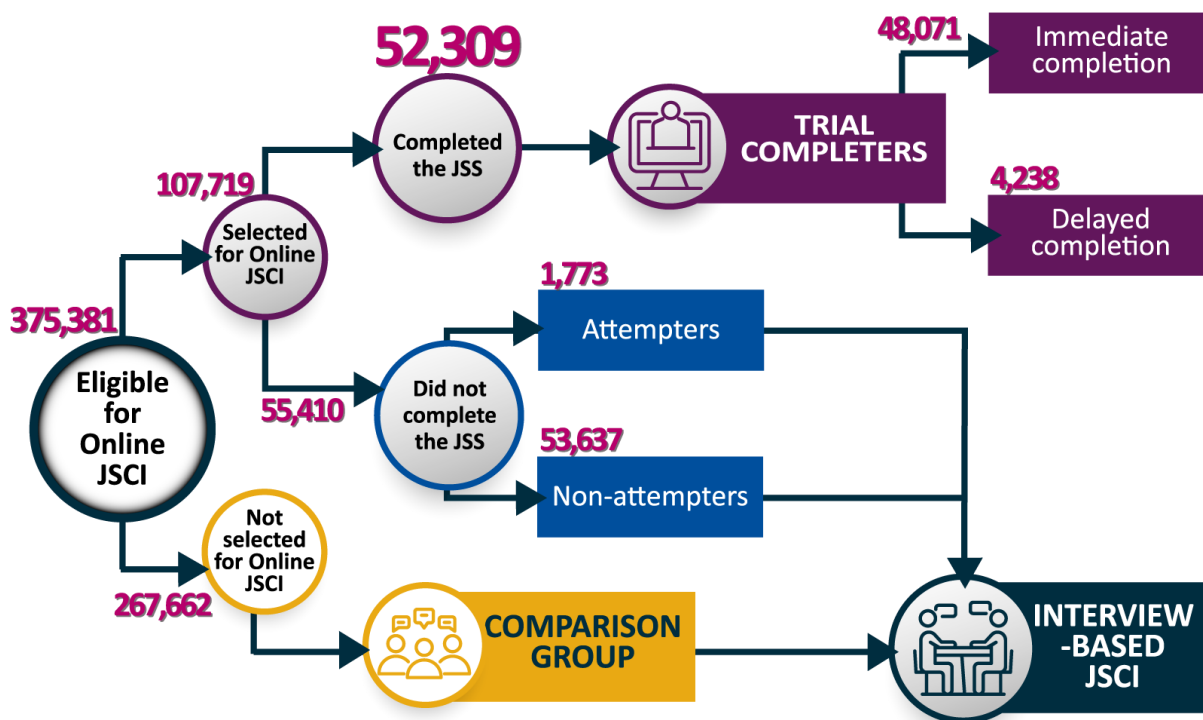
52,309

48,071

Immediate completion

Completed the JSS

TRIAL COMPLETERS

107,719

4,238

Delayed completion

Selected for Online JSCI

1,773

Attempters

375,381

Eligible for Online JSCI

55,410

Did not complete the JSS

53,637

Non-attempters

Not selected for Online JSCI

267,662

COMPARISON GROUP

INTERVIEW -BASED JSCI